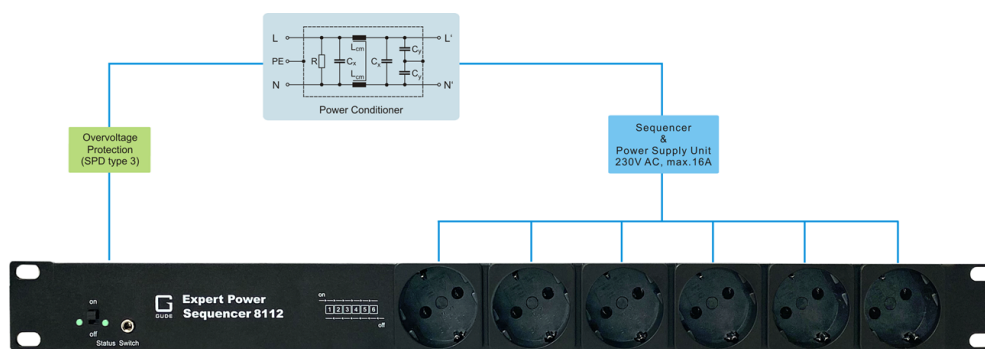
L
PE
N
R
$C_x$
$L_{cm}$
$L_{cm}$
$C_x$
$C_y$
$C_y$
L'
N'
Power Conditioner

Overvoltage Protection (SPD type 3)

Sequencer & Power Supply Unit 230V AC, max.16A

on
off
Status Switch

G GUDE
Expert Power Sequencer 8112

on
1 2 3 4 5 6
off